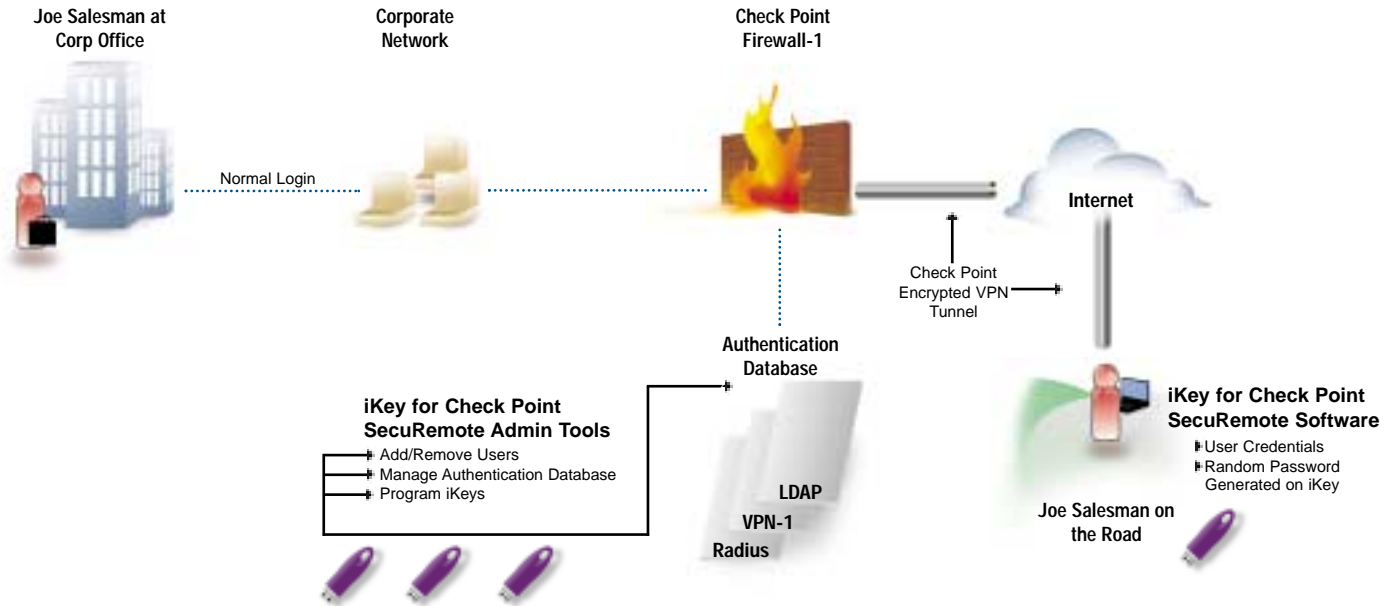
Joe Salesman at Corp Office

Corporate Network

Check Point Firewall-1

Normal Login

Internet

Check Point Encrypted VPN Tunnel

Authentication Database

iKey for Check Point SecuRemote Admin Tools
Add/Remove Users
Manage Authentication Database
Program iKeys

LDAP
VPN-1
Radius

iKey for Check Point SecuRemote Software
User Credentials
Random Password Generated on iKey

Joe Salesman on the Road